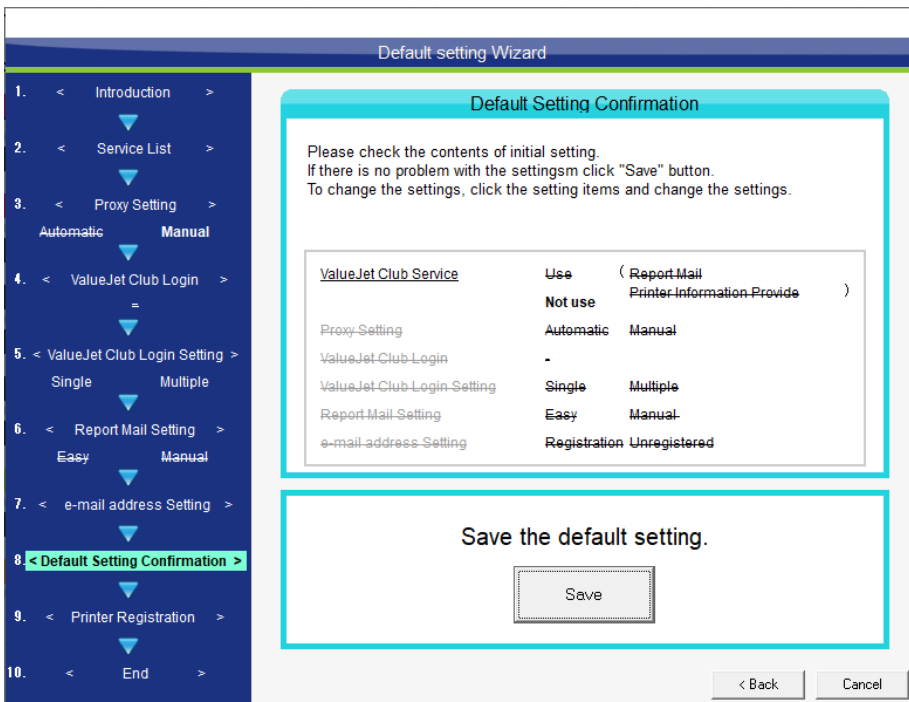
Default setting Wizard

1. < Introduction >

2. < Service List >

3. < Proxy Setting >
Automatic Manual

4. < ValueJet Club Login >
=

5. < ValueJet Club Login Setting >
Single Multiple

6. < Report Mail Setting >
Easy Manual

7. < e-mail address Setting >

8. < Default Setting Confirmation >

9. < Printer Registration >

10. < End >

Default Setting Confirmation

Please check the contents of initial setting.
If there is no problem with the settingsm click "Save" button.
To change the settings, click the setting items and change the settings.

| | | |
|---|---|---|
| ValueJet Club Service | Use<br>Not use | ( Report Mail<br>Printer Information Provide ) |
| Proxy Setting | Automatic | Manual |
| ValueJet Club Login | - | |
| ValueJet Club Login Setting | Single | Multiple |
| Report Mail Setting | Easy | Manual |
| e-mail address Setting | Registration | Unregistered |

Save the default setting.

Save

< Back Cancel